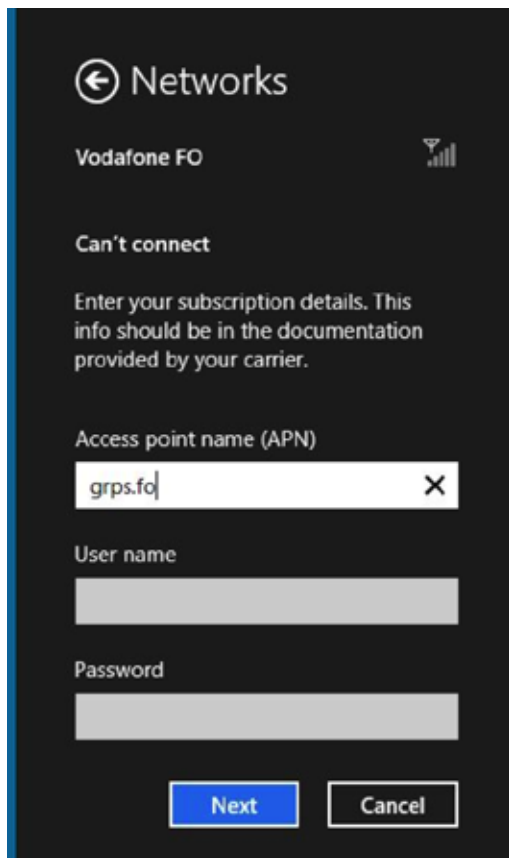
Networks

Vodafone FO

Can’t connect

Enter your subscription details. This info should be in the documentation provided by your carrier.

Access point name (APN)

grps.fo

User name

Password

Next

Cancel